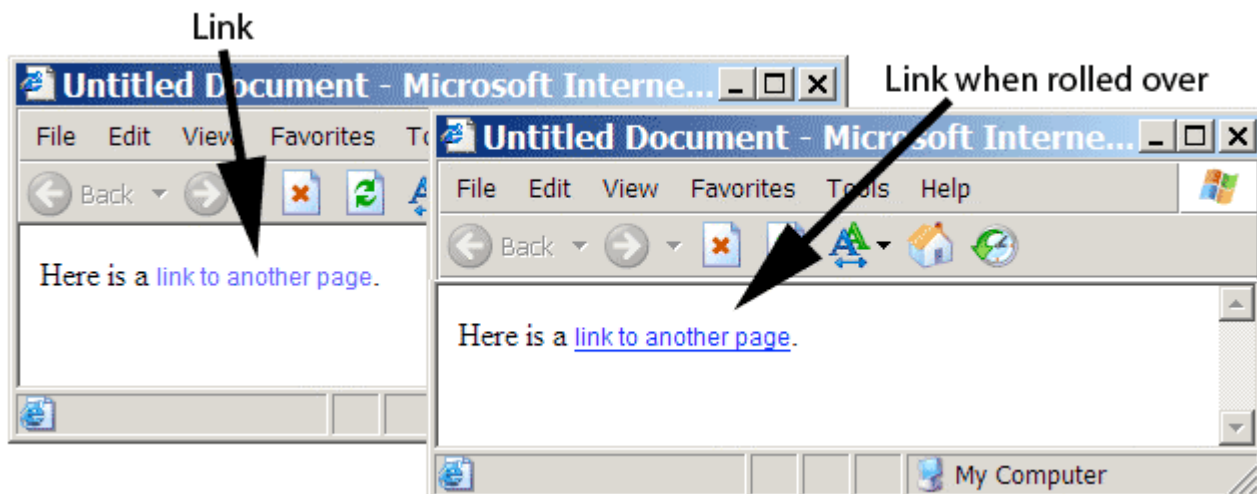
Link

Untitled Document - Microsoft Interne...

File Edit View Favorites To

Back

Here is a link to another page.

Link when rolled over

Untitled Document - Microsoft Interne...

File Edit View Favorites Tools Help

Back

Here is a link to another page.

My Computer